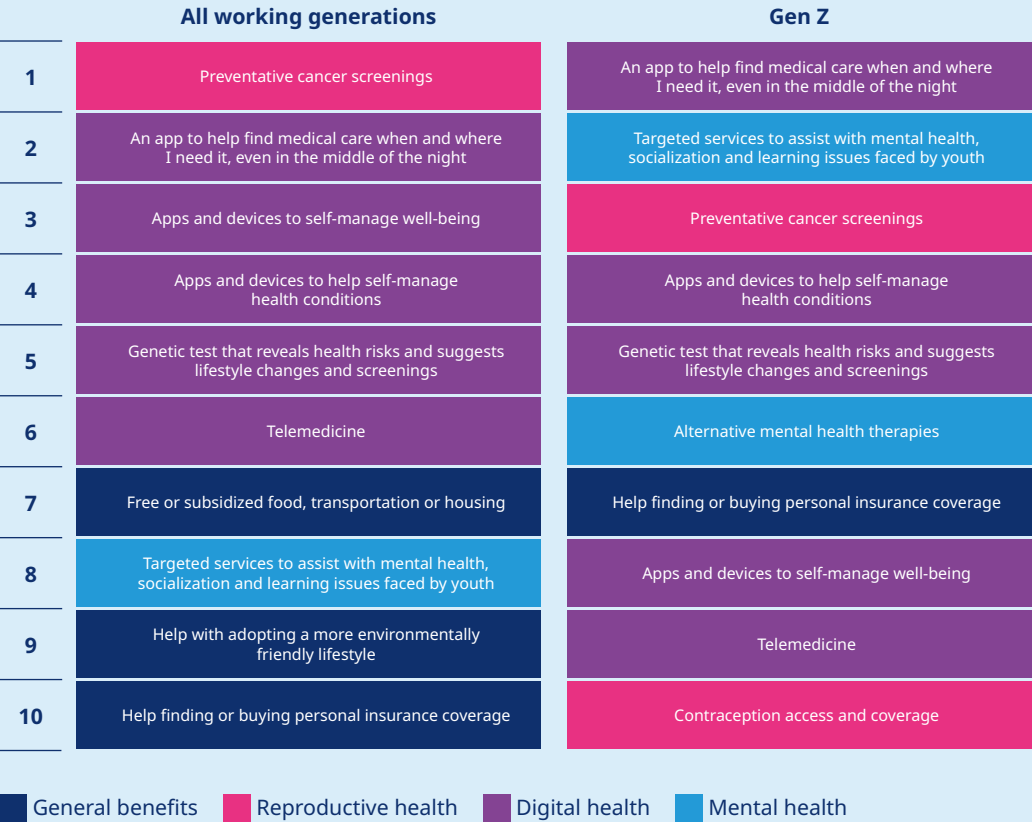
| | All working generations | Gen Z |
|---|---|---|
| 1 | Preventative cancer screenings | An app to help find medical care when and where I need it, even in the middle of the night |
| 2 | An app to help find medical care when and where I need it, even in the middle of the night | Targeted services to assist with mental health, socialization and learning issues faced by youth |
| 3 | Apps and devices to self-manage well-being | Preventative cancer screenings |
| 4 | Apps and devices to help self-manage health conditions | Apps and devices to help self-manage health conditions |
| 5 | Genetic test that reveals health risks and suggests lifestyle changes and screenings | Genetic test that reveals health risks and suggests lifestyle changes and screenings |
| 6 | Telemedicine | Alternative mental health therapies |
| 7 | Free or subsidized food, transportation or housing | Help finding or buying personal insurance coverage |
| 8 | Targeted services to assist with mental health, socialization and learning issues faced by youth | Apps and devices to self-manage well-being |
| 9 | Help with adopting a more environmentally friendly lifestyle | Telemedicine |
| 10 | Help finding or buying personal insurance coverage | Contraception access and coverage |

General benefits Reproductive health Digital health Mental health